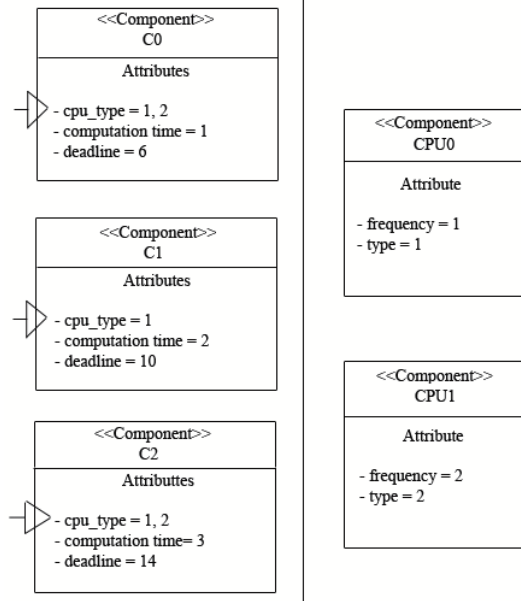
<<Component>>
C0
Attributes

- cpu_type = 1, 2
- computation time = 1
- deadline = 6

<<Component>>
C1
Attributes

- cpu_type = 1
- computation time = 2
- deadline = 10

<<Component>>
C2
Attributtes

- cpu_type = 1, 2
- computation time= 3
- deadline = 14

<<Component>>
CPU0
Attribute

- frequency = 1
- type = 1

<<Component>>
CPU1
Attribute

- frequency = 2
- type = 2